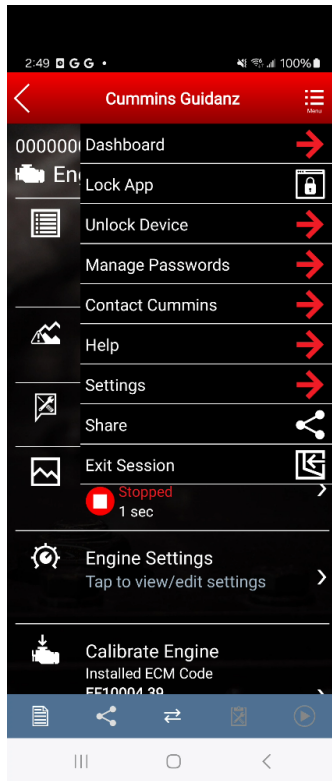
2:49 G G •

100%

Cummins Guidanz

Menu

000000

Eng

Dashboard

Lock App

Unlock Device

Manage Passwords

Contact Cummins

Help

Settings

Share

Exit Session

Stopped

1 sec

Engine Settings

Tap to view/edit settings

Calibrate Engine

Installed ECM Code

EE10004.39